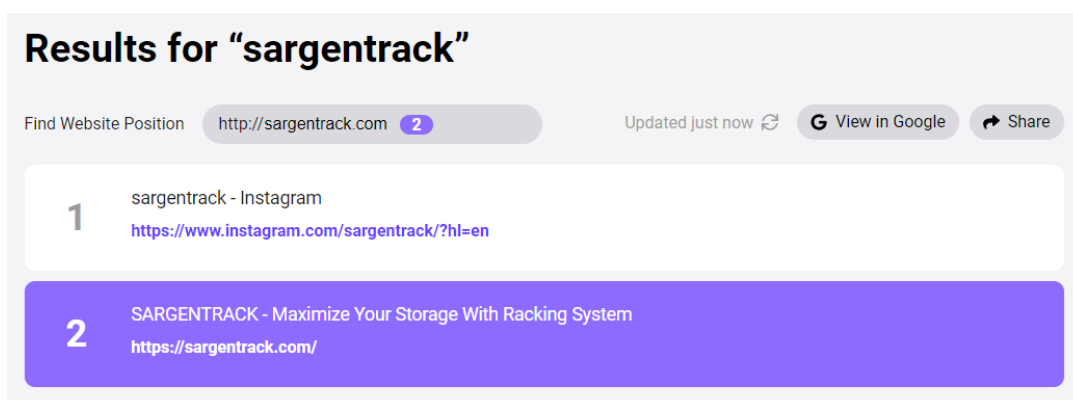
Results for “sargentrack”

Find Website Position http://sargentrack.com 2

Updated just now

View in Google

Share

1
sargentrack - Instagram
https://www.instagram.com/sargentrack/?hl=en

2
SARGENTRACK - Maximize Your Storage With Racking System
https://sargentrack.com/